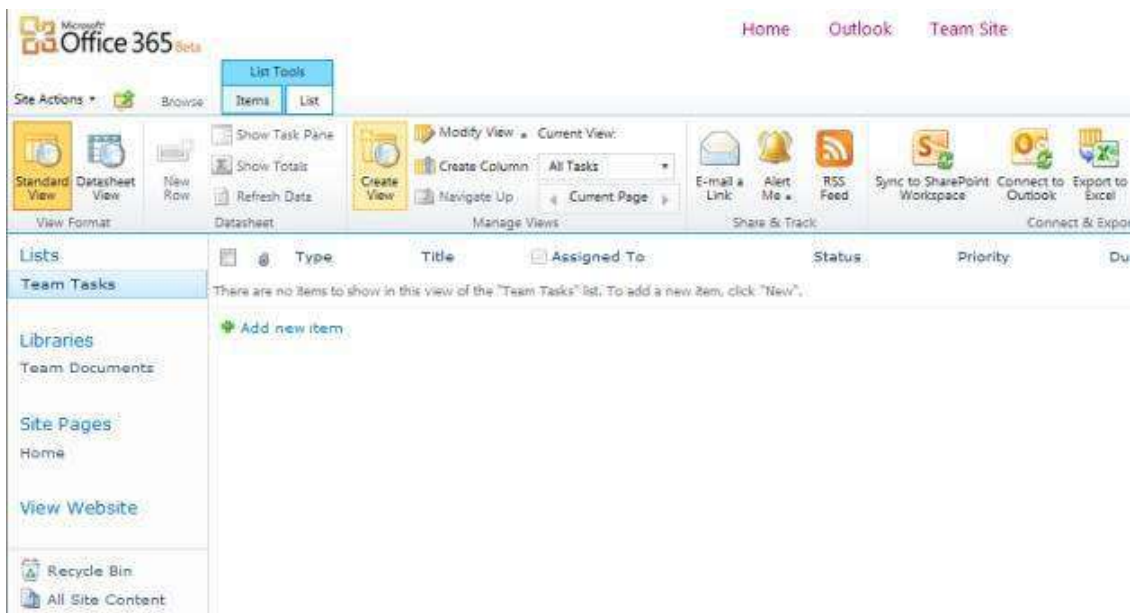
Microsoft Office 365 Beta

Home Outlook Team Site

List Tools

Site Actions Browse Items List

Standard View Datasheet View New Row
View Format

Show Task Pane
Show Totals
Refresh Data
Datasheet

Create View
Modify View Current View:
Create Column All Tasks
Navigate Up Current Page
Manage Views

E-mail a Link Alert Me RSS Feed
Share & Track

Sync to SharePoint Workspace Connect to Outlook Export to Excel
Connect & Expo

Lists
Team Tasks

Libraries
Team Documents

Site Pages
Home

View Website

Recycle Bin
All Site Content

Type Title Assigned To Status Priority Du

There are no items to show in this view of the "Team Tasks" list. To add a new item, click "New".

Add new item